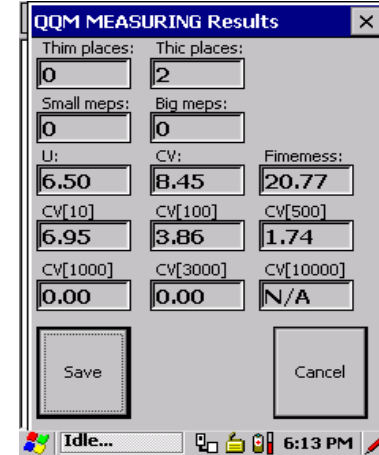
QQM MEASURING Results ×

Thim places: 0
Thic places: 2
Small meps: 0
Big meps: 0
U: 6.50
CV: 8.45
Fimemess: 20.77
CV[10] 6.95
CV[100] 3.86
CV[500] 1.74
CV[1000] 0.00
CV[3000] 0.00
CV[10000] N/A

Save
Cancel

Idle... 6:13 PM